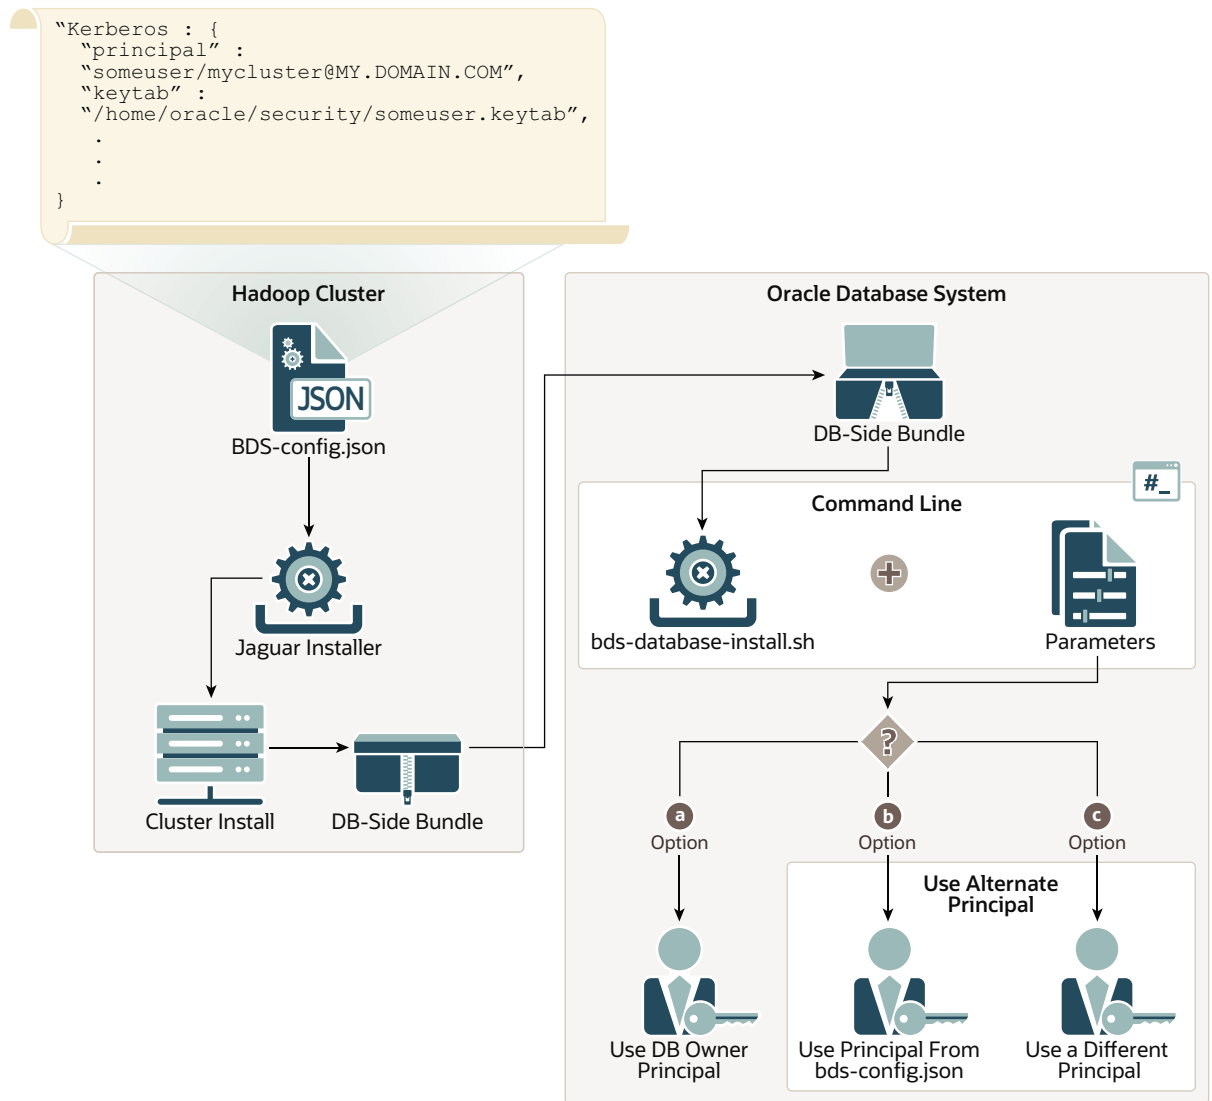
“Kerberos : {
“principal” :
“someuser/mycluster@MY.DOMAIN.COM”,
“keytab” :
“/home/oracle/security/someuser.keytab”,
.
.
.
}

Hadoop Cluster

JSON

BDS-config.json

Jaguar Installer

Cluster Install

DB-Side Bundle

Oracle Database System

DB-Side Bundle

Command Line

#_

bds-database-install.sh

Parameters

?

a
Option

b
Option

c
Option

Use Alternate Principal

Use DB Owner Principal

Use Principal From bds-config.json

Use a Different Principal